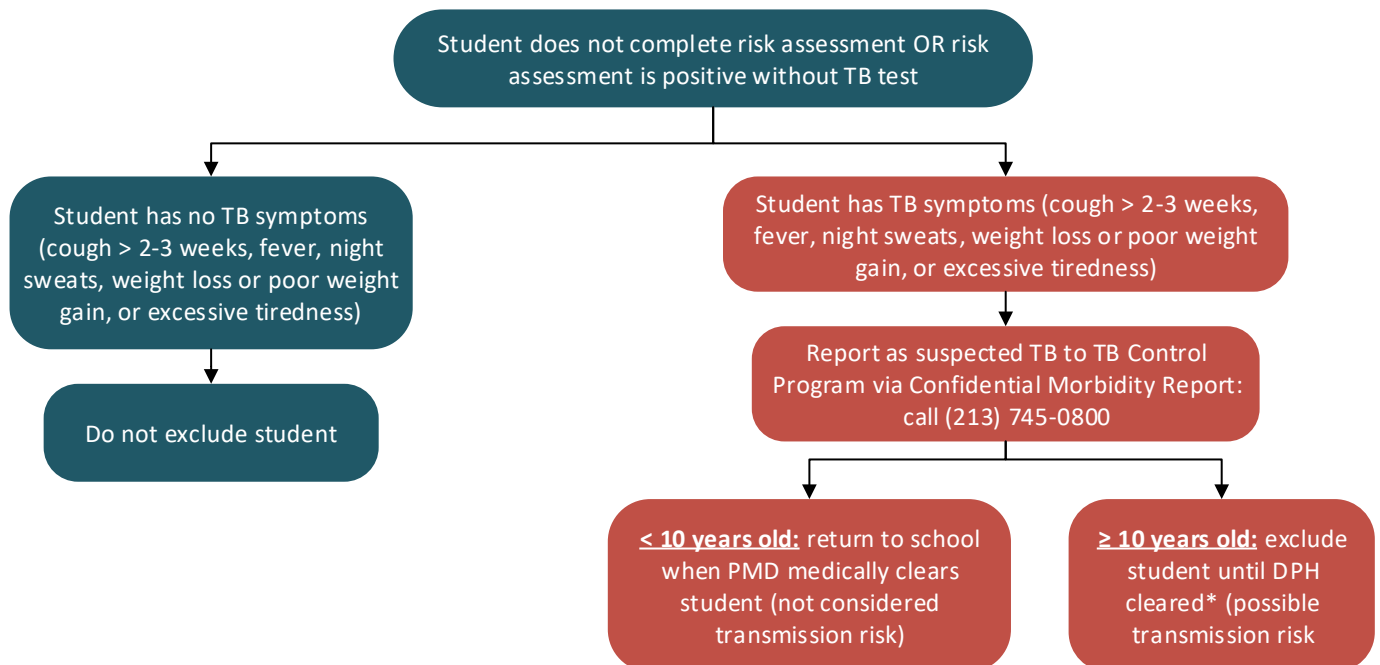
Student does not complete risk assessment OR risk assessment is positive without TB test

Student has no TB symptoms (cough > 2-3 weeks, fever, night sweats, weight loss or poor weight gain, or excessive tiredness)

Do not exclude student

Student has TB symptoms (cough > 2-3 weeks, fever, night sweats, weight loss or poor weight gain, or excessive tiredness)

Report as suspected TB to TB Control Program via Confidential Morbidity Report: call (213) 745-0800

< 10 years old: return to school when PMD medically clears student (not considered transmission risk)

≥ 10 years old: exclude student until DPH cleared* (possible transmission risk